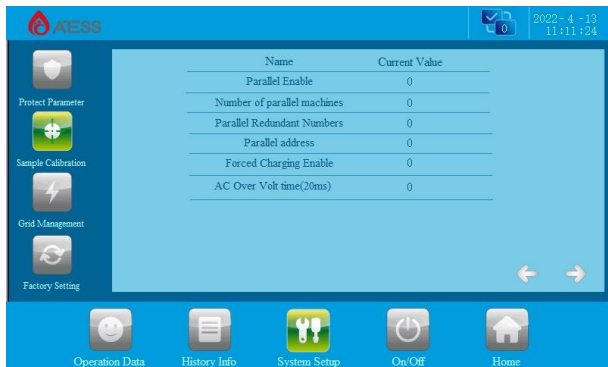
ATESS

0

2022 - 4 - 13
11:11:24

Protect Parameter

Sample Calibration

Grid Management

Factory Setting

| Name | Current Value |
|---|---|
| Parallel Enable | 0 |
| Number of parallel machines | 0 |
| Parallel Redundant Numbers | 0 |
| Parallel address | 0 |
| Forced Charging Enable | 0 |
| AC Over Volt time(20ms) | 0 |

Operation Data
History Info
System Setup
On/Off
Home